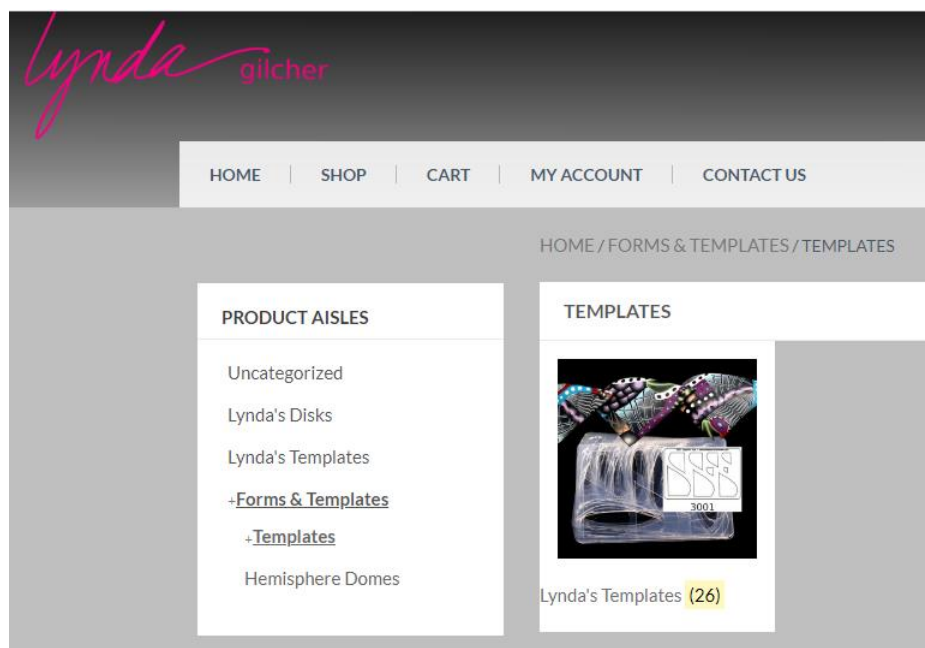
lynda gilcher

HOME | SHOP | CART | MY ACCOUNT | CONTACT US

HOME / FORMS & TEMPLATES / TEMPLATES

PRODUCT AISLES

Uncategorized

Lynda's Disks

Lynda's Templates

+Forms & Templates

+Templates

Hemisphere Domes

TEMPLATES

3001

Lynda's Templates (26)